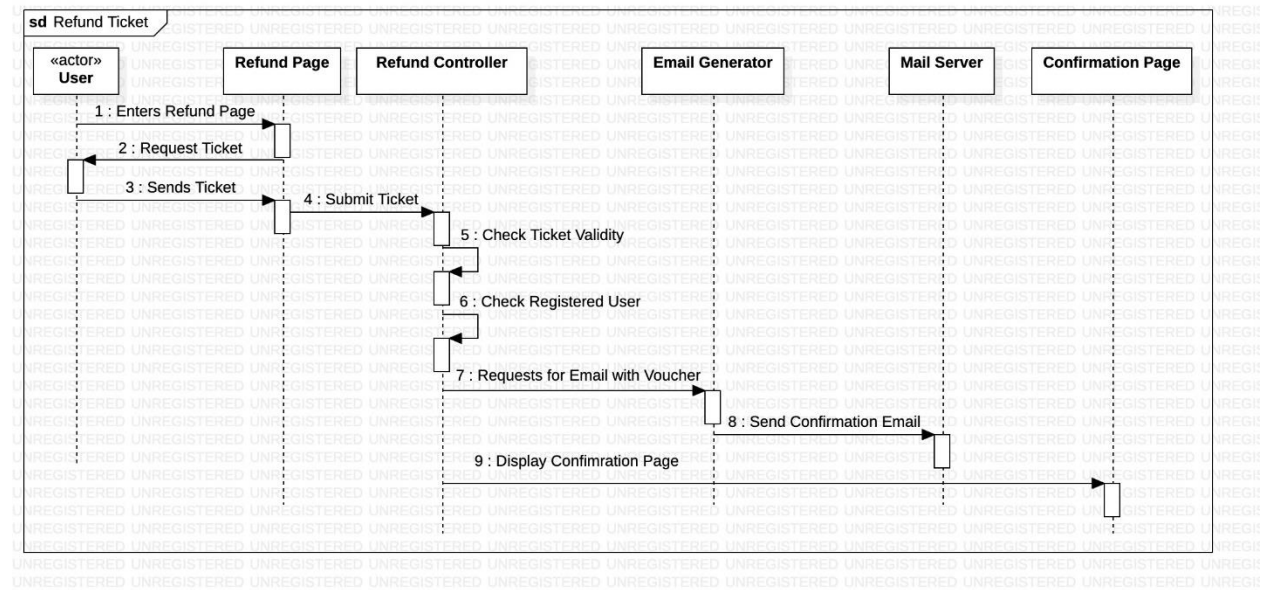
sd Refund Ticket

«actor»
User

Refund Page

Refund Controller

Email Generator

Mail Server

Confirmation Page

1 : Enters Refund Page

2 : Request Ticket

3 : Sends Ticket

4 : Submit Ticket

5 : Check Ticket Validity

6 : Check Registered User

7 : Requests for Email with Voucher

8 : Send Confirmation Email

9 : Display Confimration Page

UNREGISTERED UNREGISTERED UNREGISTERED UNREGISTERED UNREGISTERED UNREGISTERED UNREGISTERED UNREGISTERED UNREGISTERED UNREGISTERED